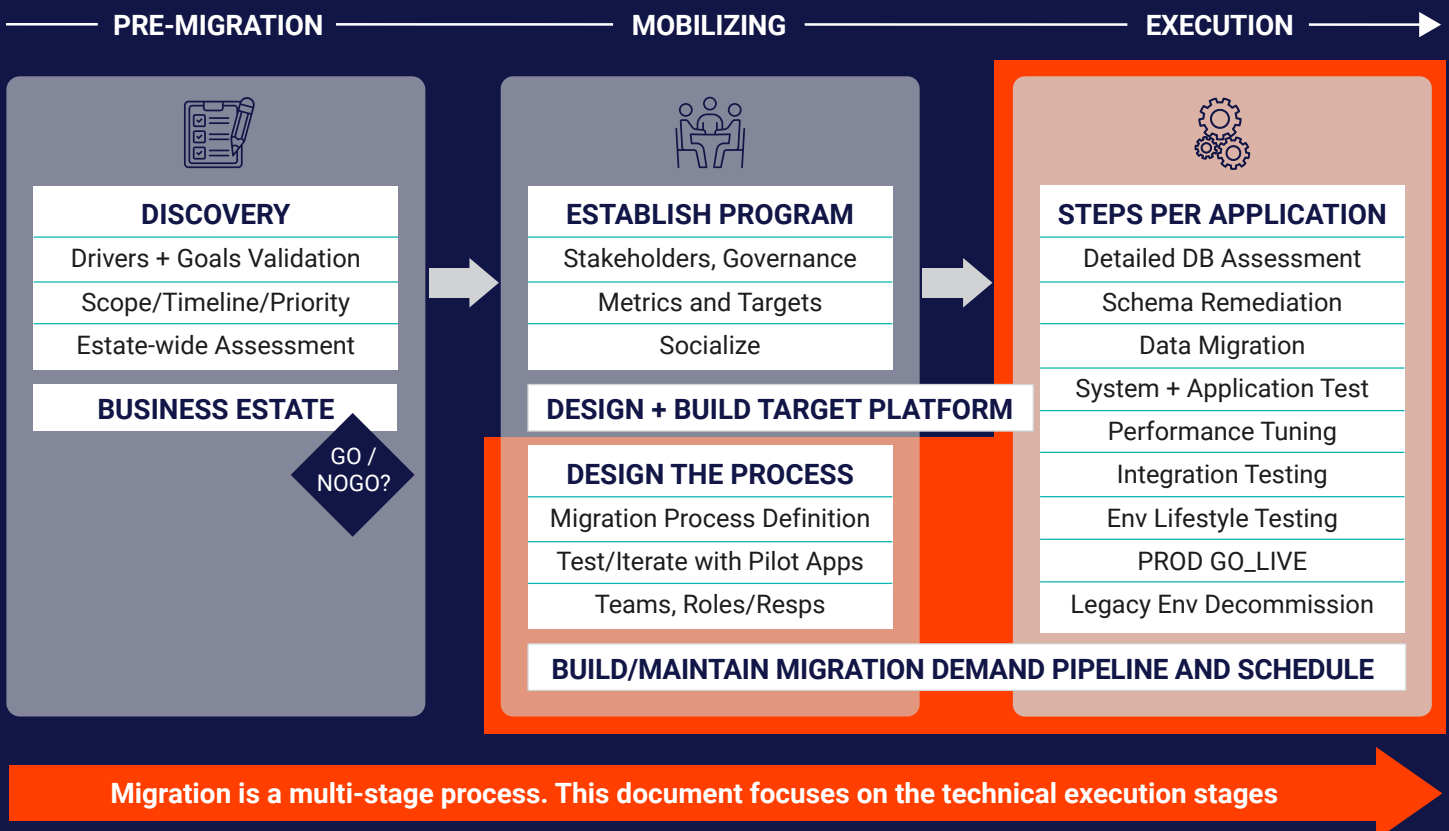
PRE-MIGRATION

MOBILIZING

EXECUTION

DISCOVERY
Drivers + Goals Validation
Scope/Timeline/Priority
Estate-wide Assessment

BUSINESS ESTATE

GO / NOGO?

ESTABLISH PROGRAM
Stakeholders, Governance
Metrics and Targets
Socialize

DESIGN + BUILD TARGET PLATFORM

DESIGN THE PROCESS
Migration Process Definition
Test/Iterate with Pilot Apps
Teams, Roles/Resps

STEPS PER APPLICATION
Detailed DB Assessment
Schema Remediation
Data Migration
System + Application Test
Performance Tuning
Integration Testing
Env Lifestyle Testing
PROD GO_LIVE
Legacy Env Decommission

BUILD/MAINTAIN MIGRATION DEMAND PIPELINE AND SCHEDULE

Migration is a multi-stage process. This document focuses on the technical execution stages